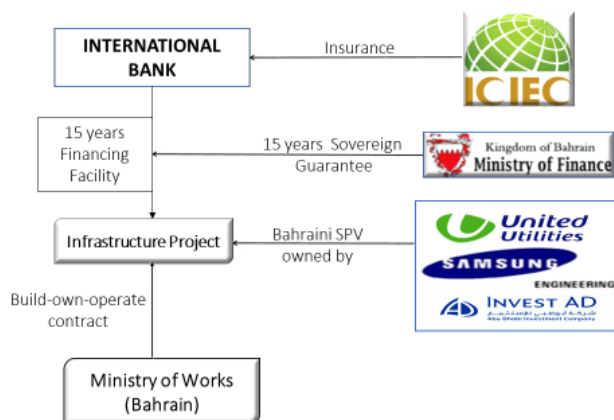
INTERNATIONAL BANK

Insurance

ICIEC

15 years Financing Facility

15 years Sovereign Guarantee

Kingdom of Bahrain
Ministry of Finance

Infrastructure Project

Bahraini SPV owned by

United Utilities

SAMSUNG
ENGINEERING

INVEST AD
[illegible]
Abu Dhabi Investment Company

Build-own-operate contract

Ministry of Works (Bahrain)